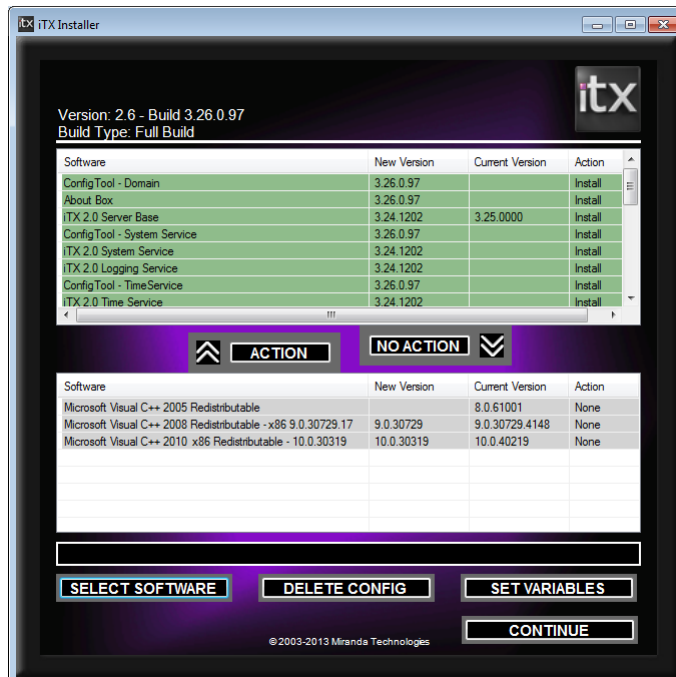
iTX iTX Installer

iTX

Version: 2.6 - Build 3.26.0.97
Build Type: Full Build

| Software | New Version | Current Version | Action |
|---|---|---|---|
| ConfigTool - Domain | 3.26.0.97 | | Install |
| About Box | 3.26.0.97 | | Install |
| iTX 2.0 Server Base | 3.24.1202 | 3.25.0000 | Install |
| ConfigTool - System Service | 3.26.0.97 | | Install |
| iTX 2.0 System Service | 3.24.1202 | | Install |
| iTX 2.0 Logging Service | 3.24.1202 | | Install |
| ConfigTool - TimeService | 3.26.0.97 | | Install |
| iTX 2.0 Time Service | 3.24.1202 | | Install |

ACTION

NO ACTION

| Software | New Version | Current Version | Action |
|---|---|---|---|
| Microsoft Visual C++ 2005 Redistributable | | 8.0.61001 | None |
| Microsoft Visual C++ 2008 Redistributable - x86 9.0.30729.17 | 9.0.30729 | 9.0.30729.4148 | None |
| Microsoft Visual C++ 2010 x86 Redistributable - 10.0.30319 | 10.0.30319 | 10.0.40219 | None |

SELECT SOFTWARE

DELETE CONFIG

SET VARIABLES

CONTINUE

©2003-2013 Miranda Technologies